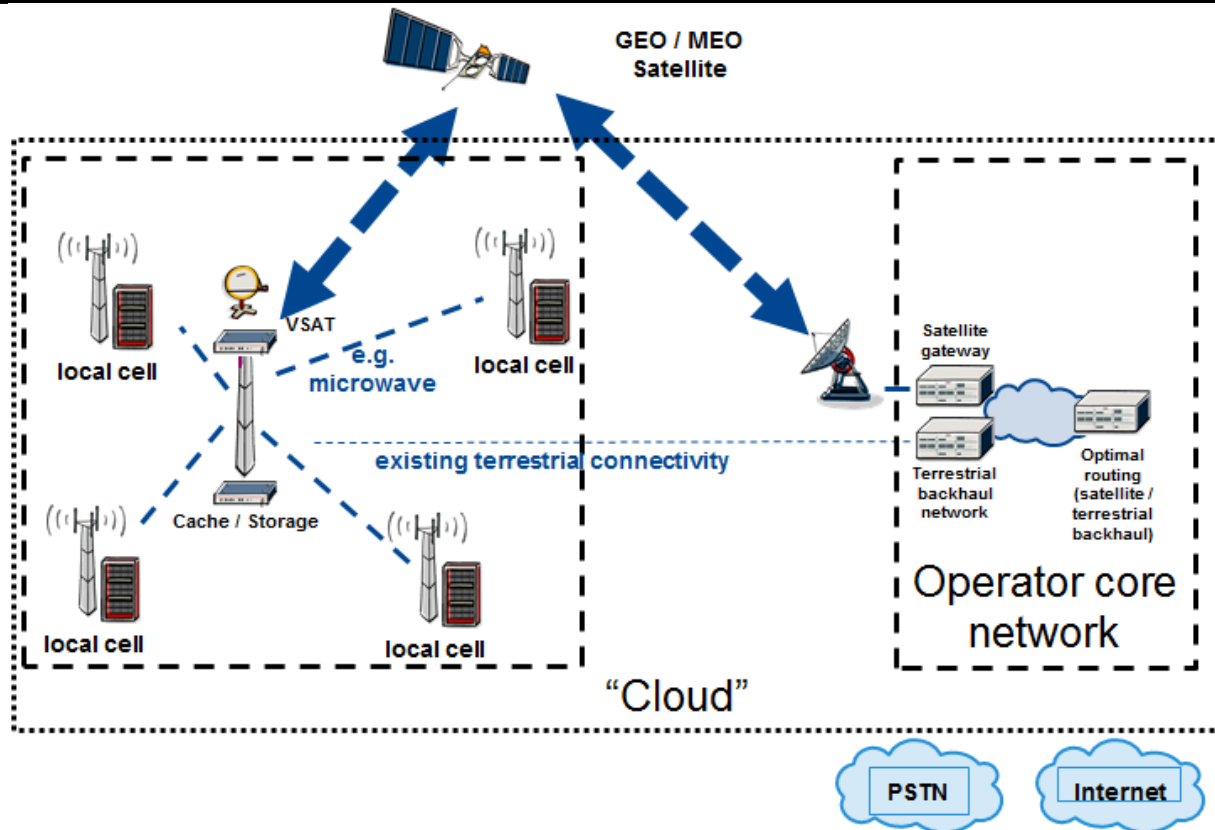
GEO / MEO Satellite

VSAT

e.g. microwave

local cell

local cell

local cell

local cell

Cache / Storage

existing terrestrial connectivity

Satellite gateway

Terrestrial backhaul network

Optimal routing (satellite / terrestrial backhaul)

Operator core network

“Cloud”

PSTN

Internet